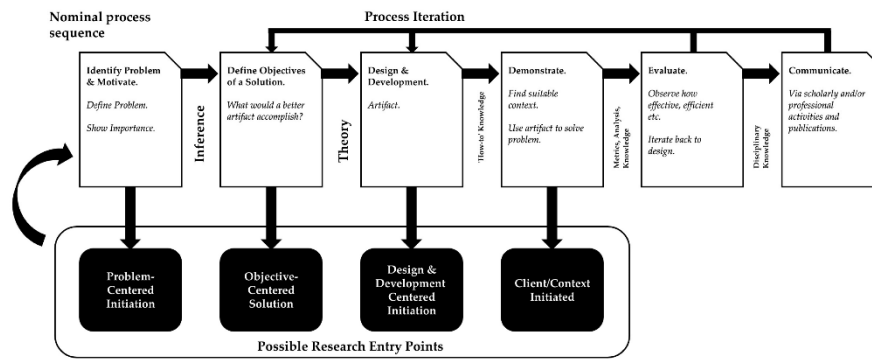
Nominal process sequence

Process Iteration

Identify Problem & Motivate.

Define Problem.

Show Importance.

Inference

Define Objectives of a Solution.

What would a better artifact accomplish?

Theory

Design & Development.

Artifact.

'How-to' Knowledge

Demonstrate.

Find suitable context.

Use artifact to solve problem.

Metrics, Analysis, Knowledge

Evaluate.

Observe how effective, efficient etc.

Iterate back to design.

Disciplinary Knowledge

Communicate.

Via scholarly and/or professional activities and publications.

Problem-Centered Initiation

Objective-Centered Solution

Design & Development Centered Initiation

Client/Context Initiated

Possible Research Entry Points